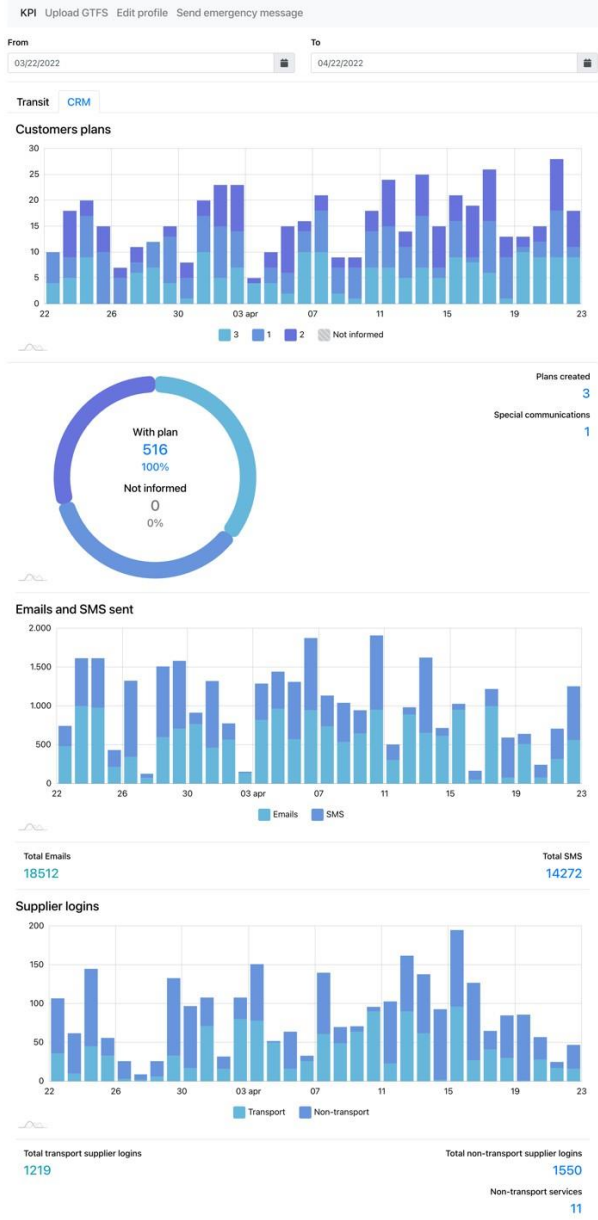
KPI Upload GTFS Edit profile Send emergency message

From
03/22/2022

To
04/22/2022

Transit CRM

Customers plans

30
25
20
15
10
5
0
22 26 30 03 apr 07 11 15 19 23

3 1 2 Not informed

With plan
516
100%
Not informed
0
0%

Plans created
3
Special communications
1

Emails and SMS sent

2.000
1.500
1.000
500
0
22 26 30 03 apr 07 11 15 19 23

Emails SMS

Total Emails
18512

Total SMS
14272

Supplier logins

200
150
100
50
0
22 26 30 03 apr 07 11 15 19 23

Transport Non-transport

Total transport supplier logins
1219

Total non-transport supplier logins
1550

Non-transport services
11